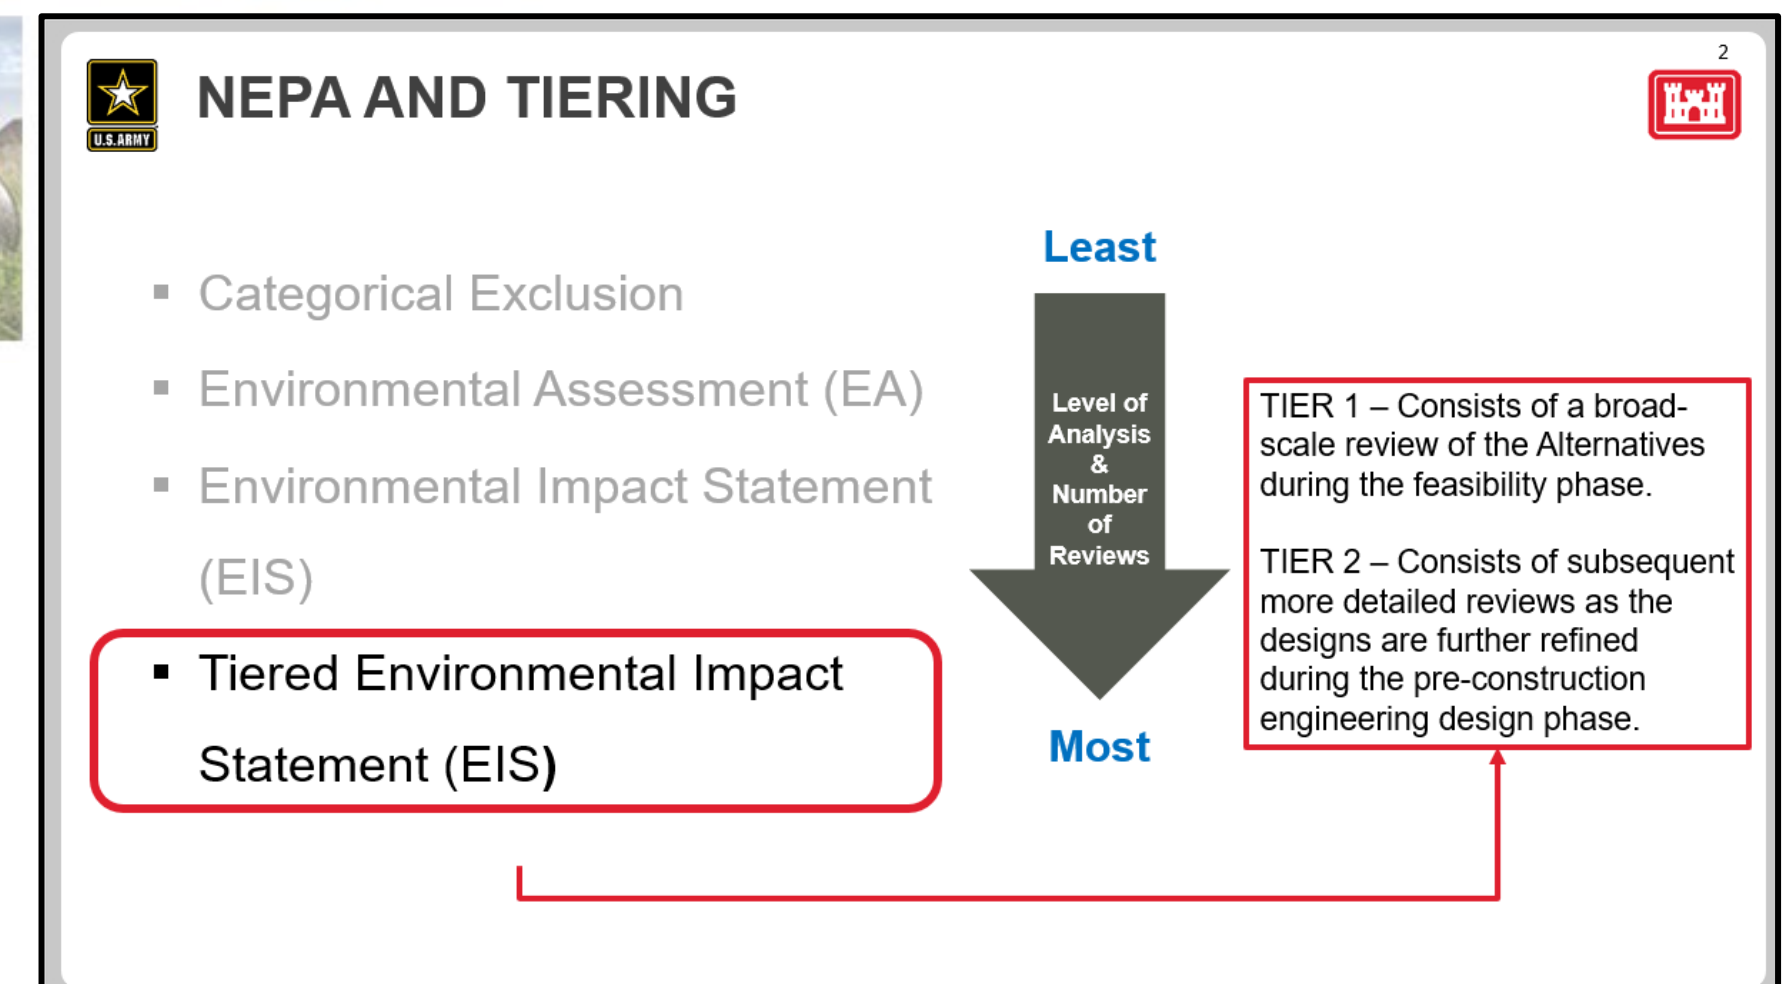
U.S. ARMY

NEPA AND TIERING

2

▪ Categorical Exclusion

▪ Environmental Assessment (EA)

▪ Environmental Impact Statement (EIS)

▪ Tiered Environmental Impact Statement (EIS)

Least

Level of Analysis & Number of Reviews

Most

TIER 1 – Consists of a broad-scale review of the Alternatives during the feasibility phase.

TIER 2 – Consists of subsequent more detailed reviews as the designs are further refined during the pre-construction engineering design phase.